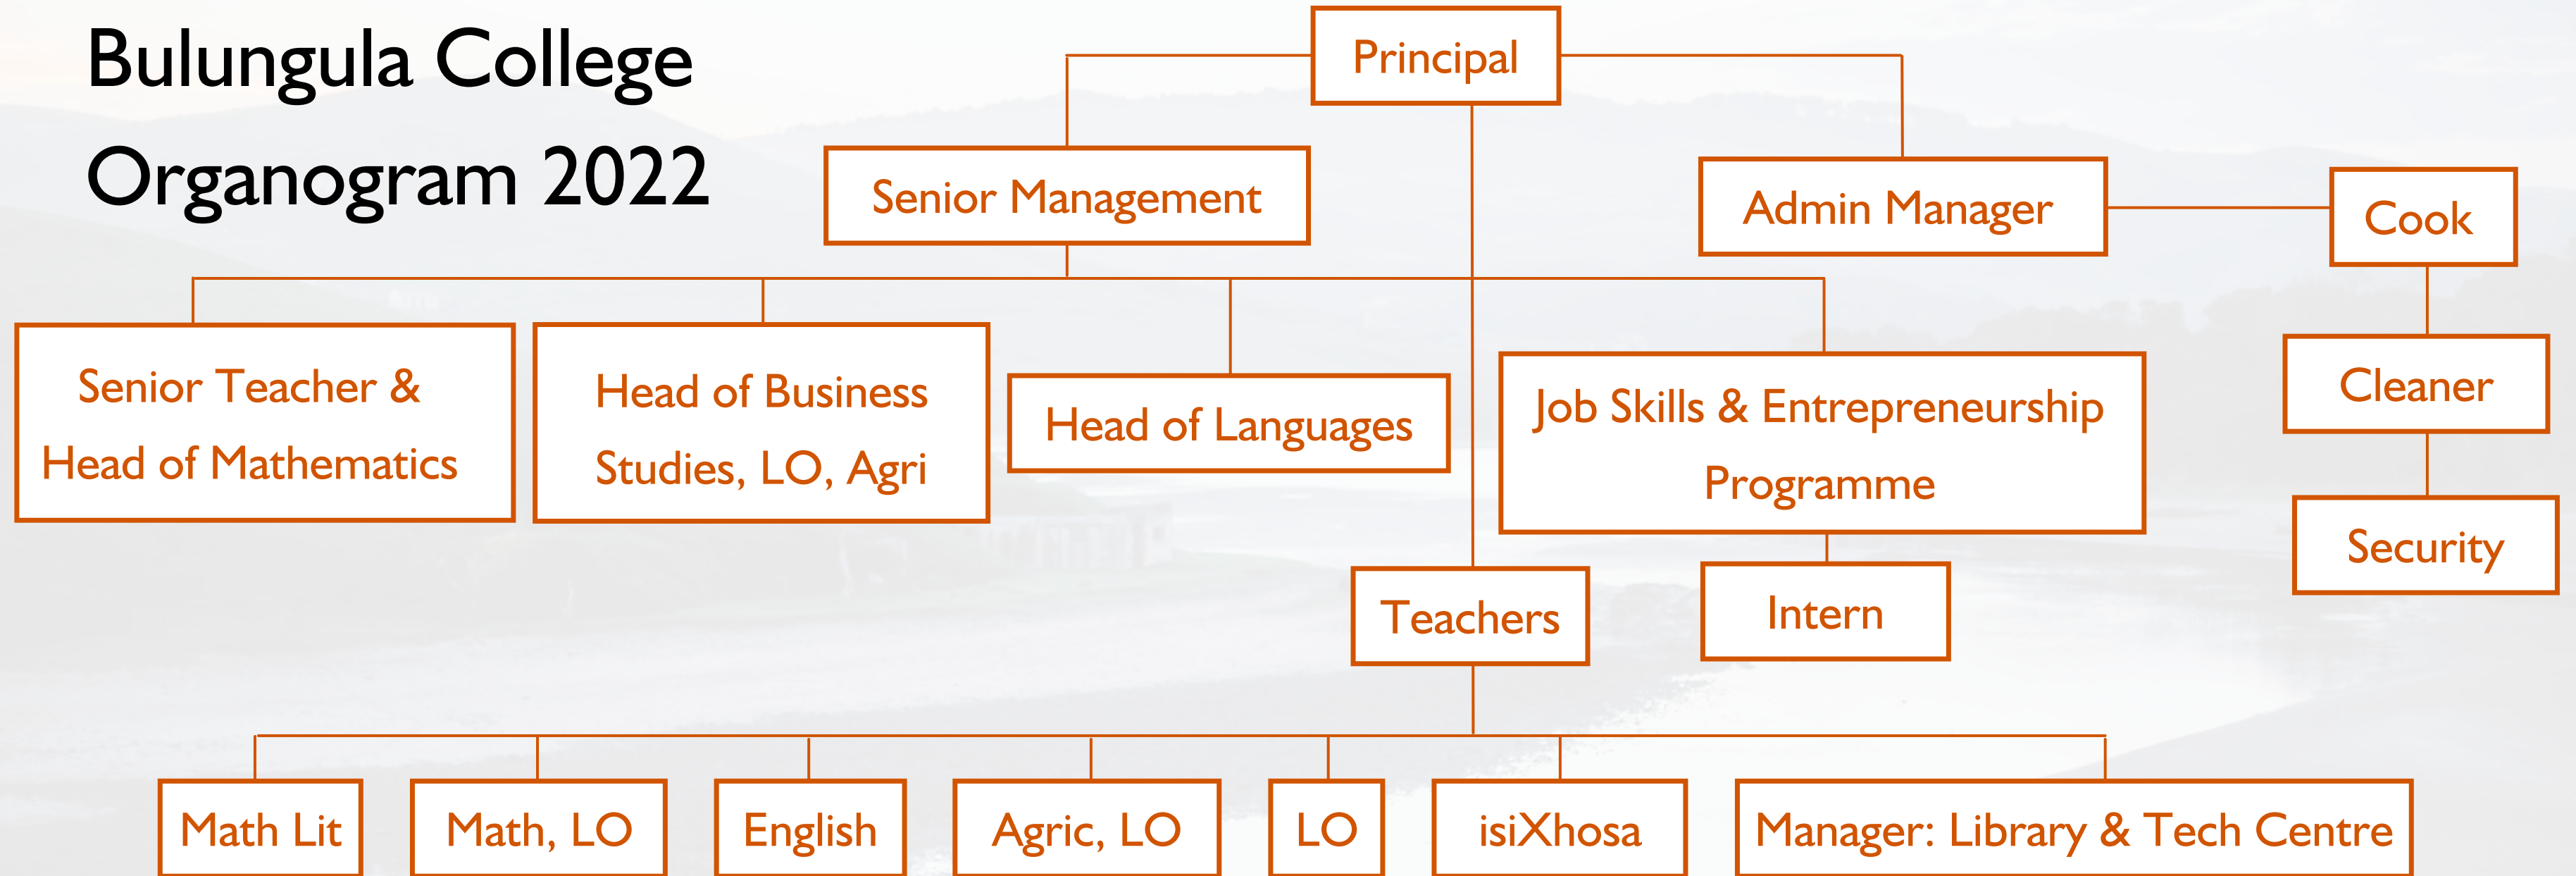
Bulungula College Organogram 2022

Principal

Senior Management

Admin Manager

Cook

Senior Teacher & Head of Mathematics

Head of Business Studies, LO, Agri

Head of Languages

Job Skills & Entrepreneurship Programme

Cleaner

Security

Teachers

Intern

Math Lit

Math, LO

English

Agric, LO

LO

isiXhosa

Manager: Library & Tech Centre